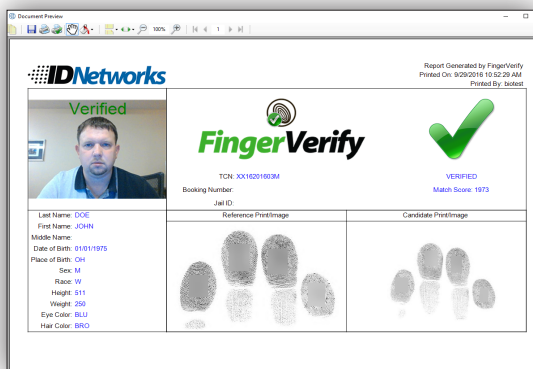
Document Preview

100%

1

IDNetworks

Report Generated by FingerVerify
Printed On: 9/29/2016 10:52:29 AM
Printed By: biotest

Verified

FingerVerify

TCN: XX16201603M
Booking Number:
Jail ID:

VERIFIED
Match Score: 1973

| Last Name: | DOE |
|---|---|
| First Name: | JOHN |
| Middle Name: | |
| Date of Birth: | 01/01/1975 |
| Place of Birth: | OH |
| Sex: | M |
| Race: | W |
| Height: | 511 |
| Weight: | 250 |
| Eye Color: | BLU |
| Hair Color: | BRO |

Reference Print/Image

Candidate Print/Image